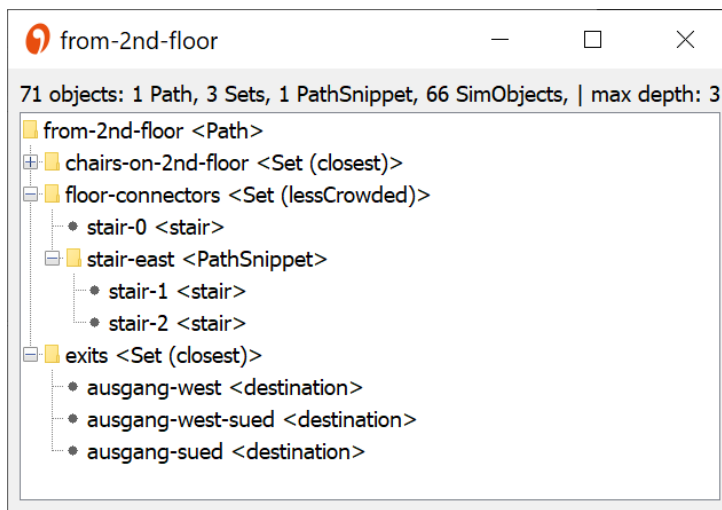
from-2nd-floor

71 objects: 1 Path, 3 Sets, 1 PathSnippet, 66 SimObjects, | max depth: 3

from-2nd-floor <Path>
chairs-on-2nd-floor <Set (closest)>
floor-connectors <Set (lessCrowded)>
stair-0 <stair>
stair-east <PathSnippet>
stair-1 <stair>
stair-2 <stair>
exits <Set (closest)>
ausgang-west <destination>
ausgang-west-sued <destination>
ausgang-sued <destination>